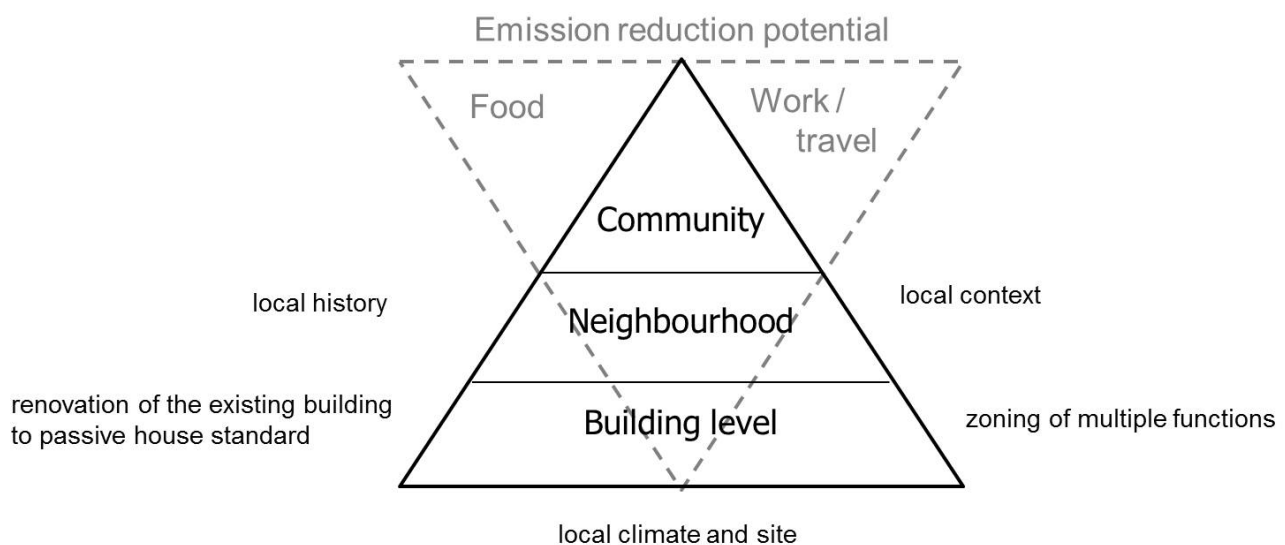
Emission reduction potential

Food

Work / travel

Community

local history

Neighbourhood

local context

renovation of the existing building to passive house standard

Building level

zoning of multiple functions

local climate and site